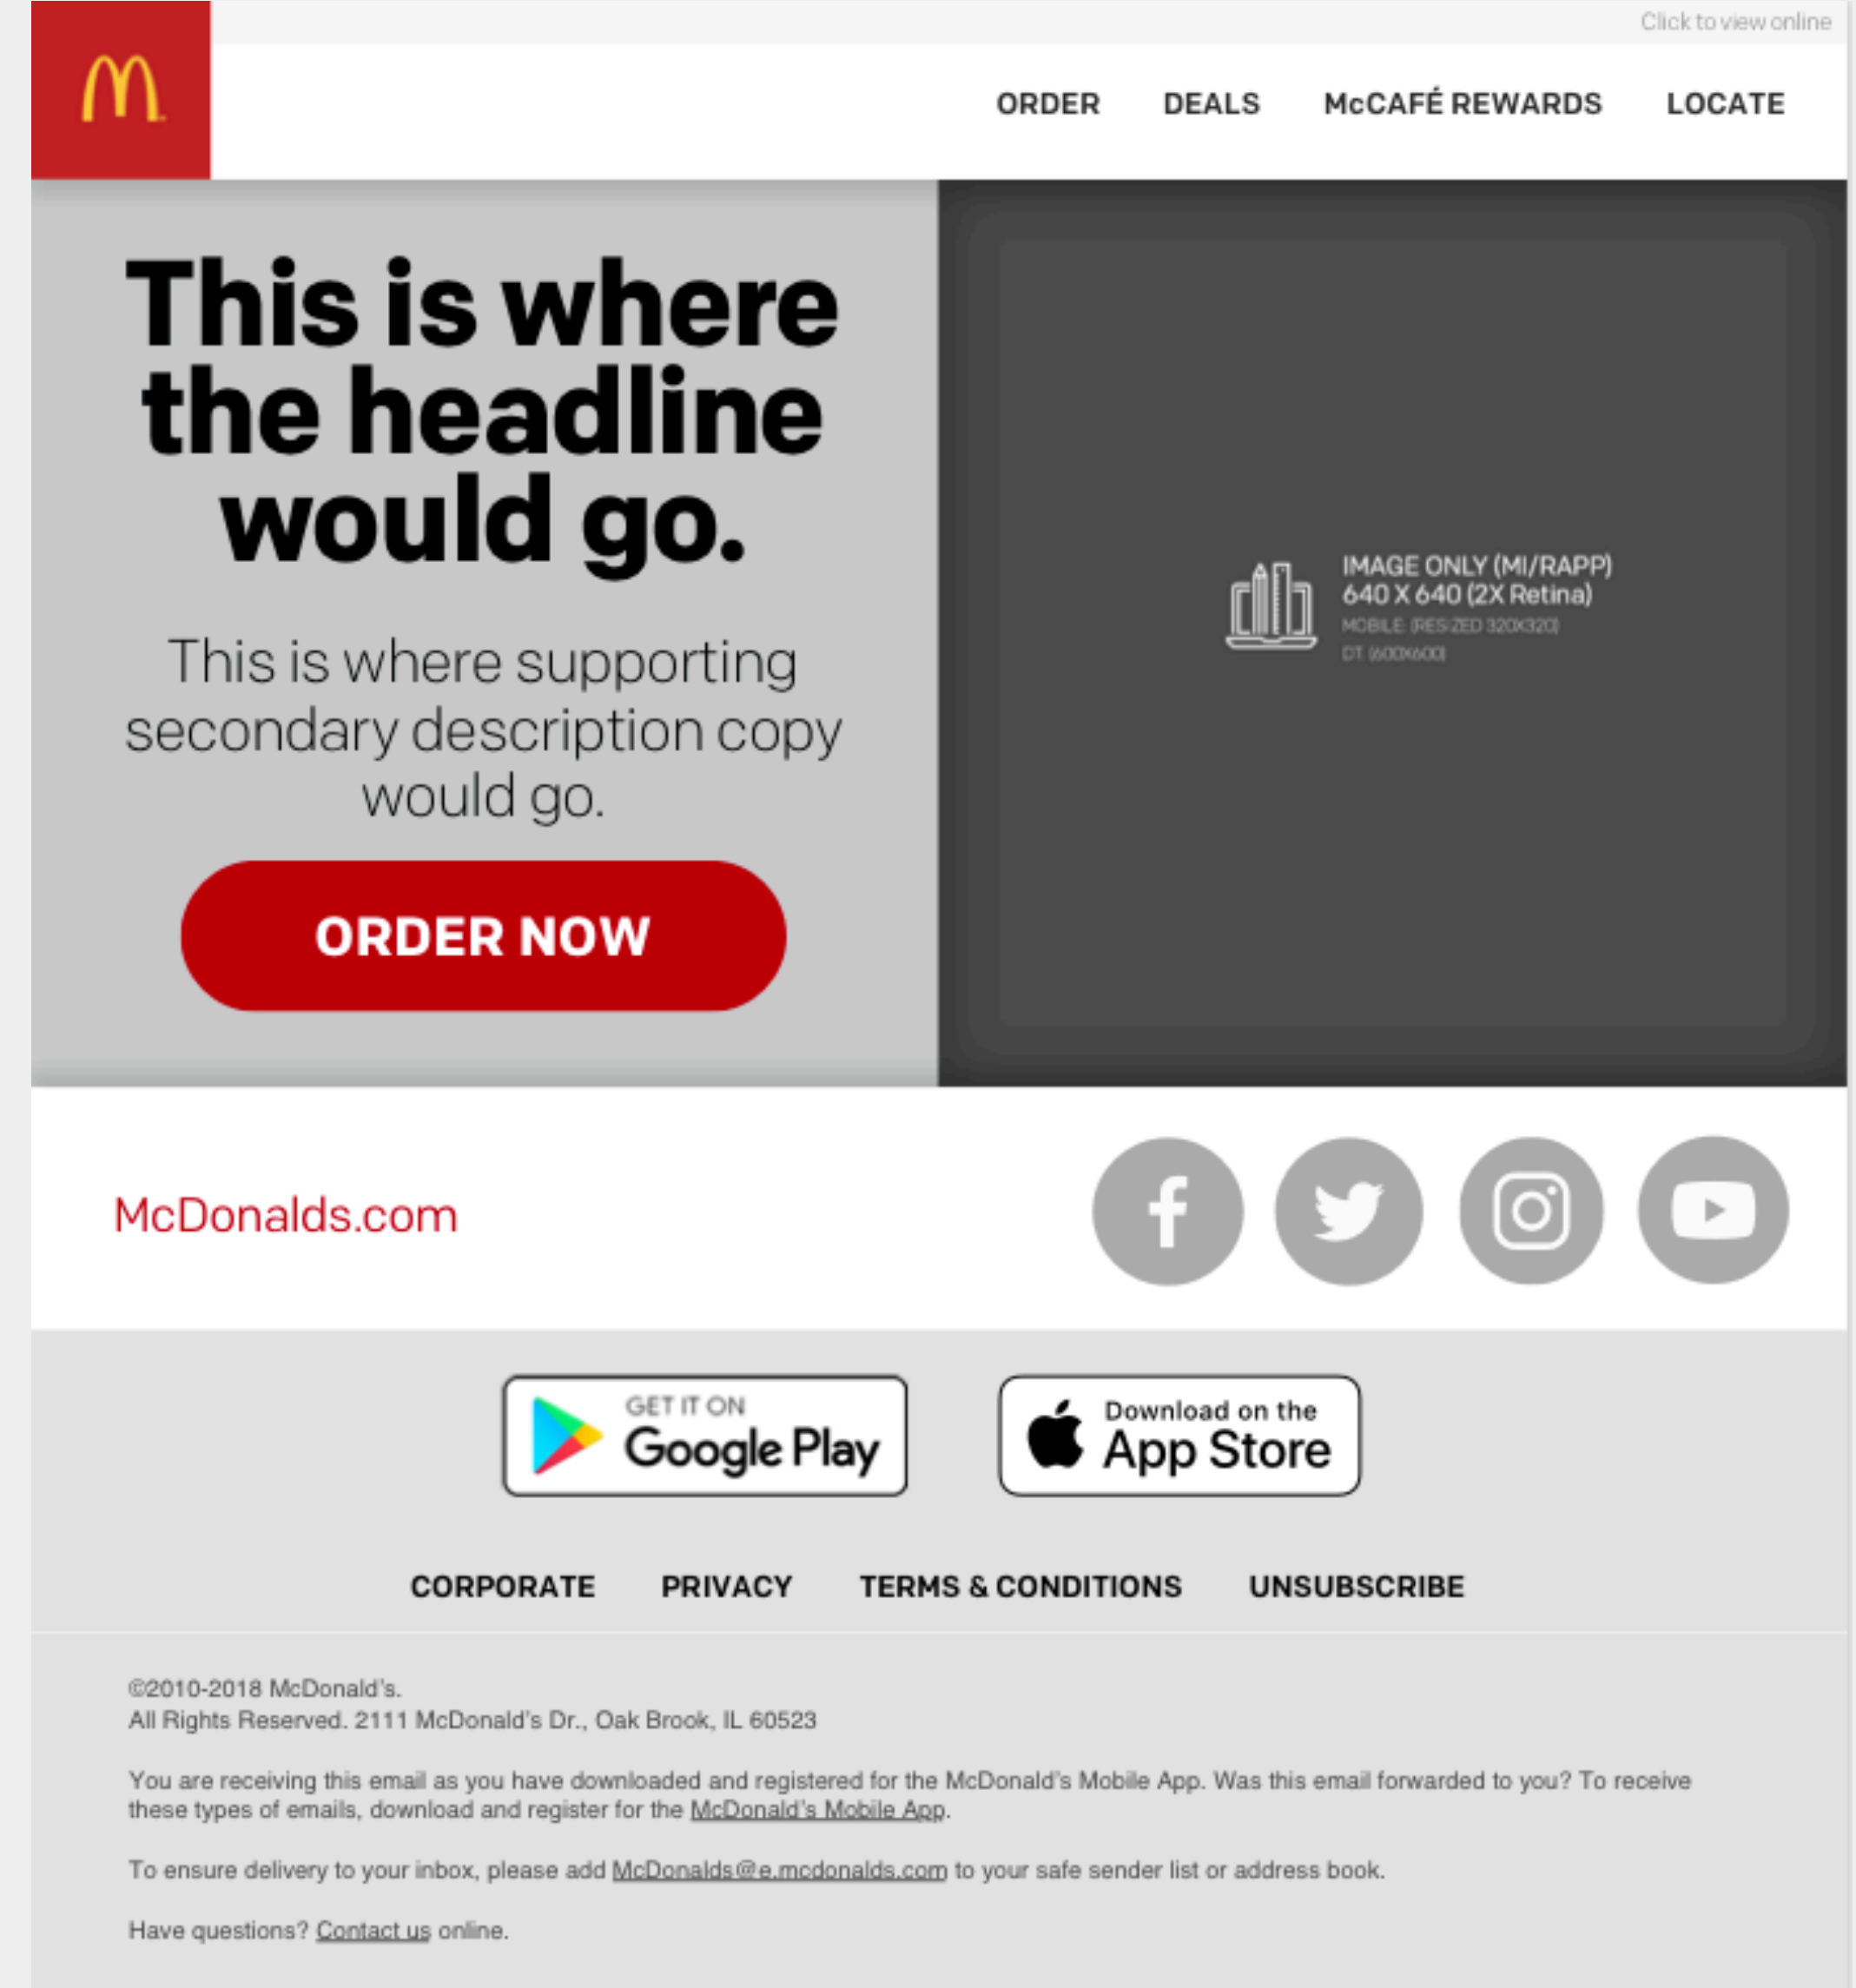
Click to view online

ORDER DEALS McCAFÉ REWARDS LOCATE

This is where the headline would go.

This is where supporting secondary description copy would go.

ORDER NOW

IMAGE ONLY (MI/RAPP)
640 X 640 (2X Retina)
MOBILE (RESIZED 320X320)
DT (600X600)

McDonalds.com

GET IT ON
Google Play

Download on the
App Store

CORPORATE PRIVACY TERMS & CONDITIONS UNSUBSCRIBE

©2010-2018 McDonald's.
All Rights Reserved. 2111 McDonald's Dr., Oak Brook, IL 60523

You are receiving this email as you have downloaded and registered for the McDonald's Mobile App. Was this email forwarded to you? To receive these types of emails, download and register for the McDonald's Mobile App.

To ensure delivery to your inbox, please add McDonalds@e.mcdonalds.com to your safe sender list or address book.

Have questions? Contact us online.